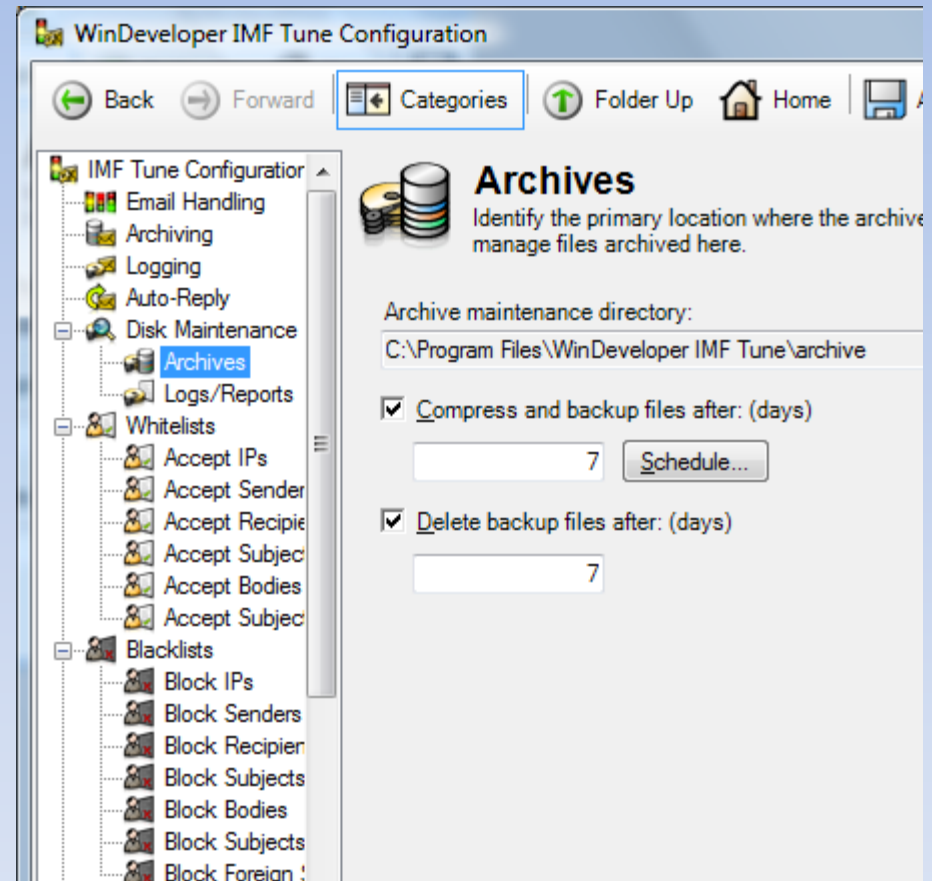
WinDeveloper IMF Tune Configuration

Back Forward Categories Folder Up Home A

IMF Tune Configuratior
Email Handling
Archiving
Logging
Auto-Reply
Disk Maintenance
Archives
Logs/Reports
Whitelists
Accept IPs
Accept Sender
Accept Recipie
Accept Subjec
Accept Bodies
Accept Subjec
Blacklists
Block IPs
Block Senders
Block Recipien
Block Subjects
Block Bodies
Block Subjects
Block Foreign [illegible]

Archives
Identify the primary location where the archive
manage files archived here.

Archive maintenance directory:
C:\Program Files\WinDeveloper IMF Tune\archive

Compress and backup files after: (days)
7
Schedule...

Delete backup files after: (days)
7